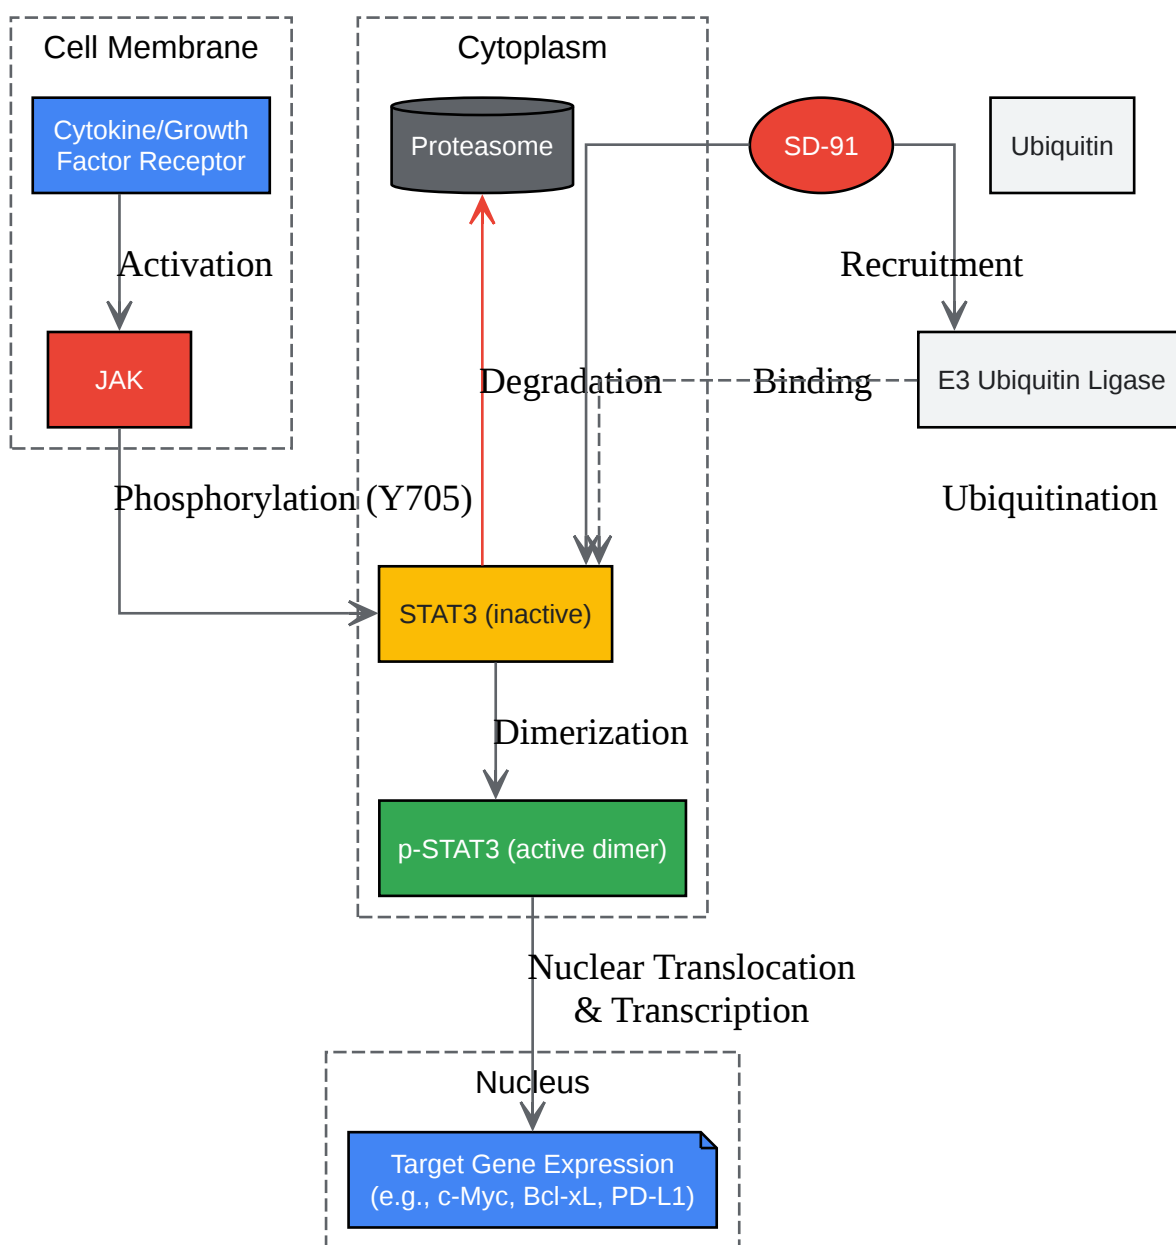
Cell Membrane

Cytokine/Growth Factor Receptor

Activation

JAK

Cytoplasm

Proteasome

SD-91

Ubiquitin

Recruitment

E3 Ubiquitin Ligase

Degradation

Binding

Phosphorylation (Y705)

Ubiquitination

STAT3 (inactive)

Dimerization

p-STAT3 (active dimer)

Nuclear Translocation & Transcription

Nucleus

Target Gene Expression (e.g., c-Myc, Bcl-xL, PD-L1)